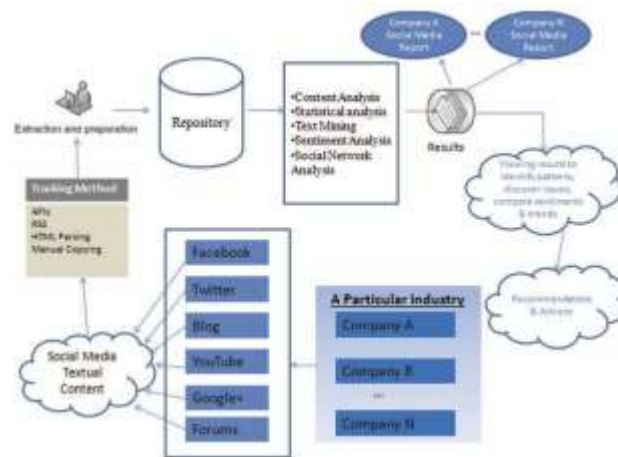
Company A Social Media Report

Company N Social Media Report

Extraction and preparation

Repository

•Content Analysis
•Statistical analysis
•Text Mining
•Sentiment Analysis
•Social Network Analysis

Results

Viewing results to identify patterns, discover issues, compare sentiments & trends

Tracking Method

APIs
RSS
HTML Parsing
Manual Copying

Recommendations & Actions

Facebook

Twitter

Blog

YouTube

Google+

Forums

Social Media Textual Content

A Particular Industry

Company A

Company B

...

Company N